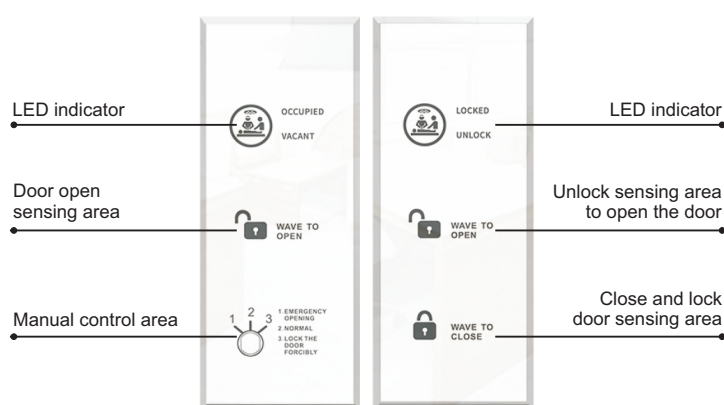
LED indicator

OCCUPIED

VACANT

Door open sensing area

WAVE TO OPEN

Manual control area

1 2 3

1.EMERGENCY OPENING
2.NORMAL
3.LOCK THE DOOR FORCIBLY

LOCKED

UNLOCK

LED indicator

WAVE TO OPEN

Unlock sensing area to open the door

WAVE TO CLOSE

Close and lock door sensing area